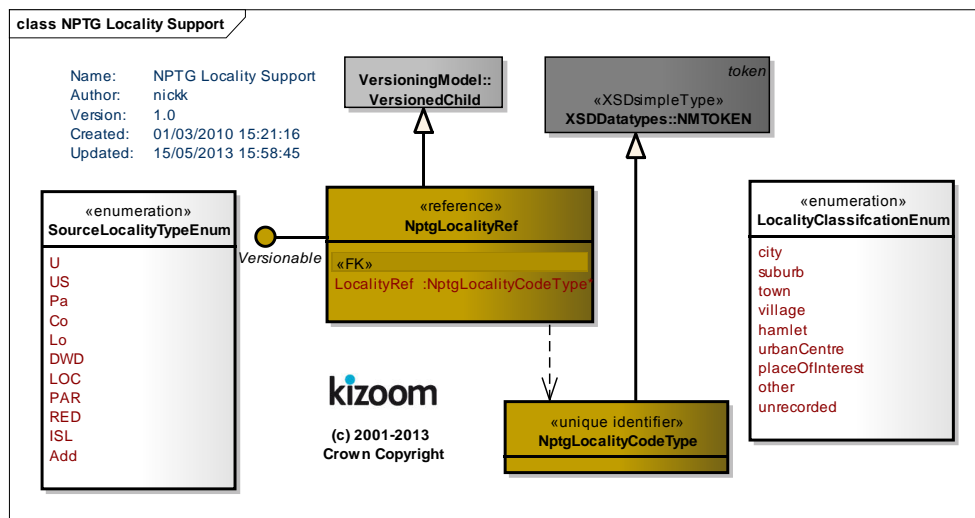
class NPTG Locality Support

Name: NPTG Locality Support
Author: nickk
Version: 1.0
Created: 01/03/2010 15:21:16
Updated: 15/05/2013 15:58:45

VersioningModel::
VersionedChild

token
«XSDsimpleType»
XSDDatatypes::NMTOKEN

«enumeration»
SourceLocalityTypeEnum
U
US
Pa
Co
Lo
DWD
LOC
PAR
RED
ISL
Add

Versionable

«reference»
NptgLocalityRef
«FK»
LocalityRef :NptgLocalityCodeType

«enumeration»
LocalityClassifcationEnum
city
suburb
town
village
hamlet
urbanCentre
placeOfInterest
other
unrecorded

kizoom
(c) 2001-2013
Crown Copyright

«unique identifier»
NptgLocalityCodeType